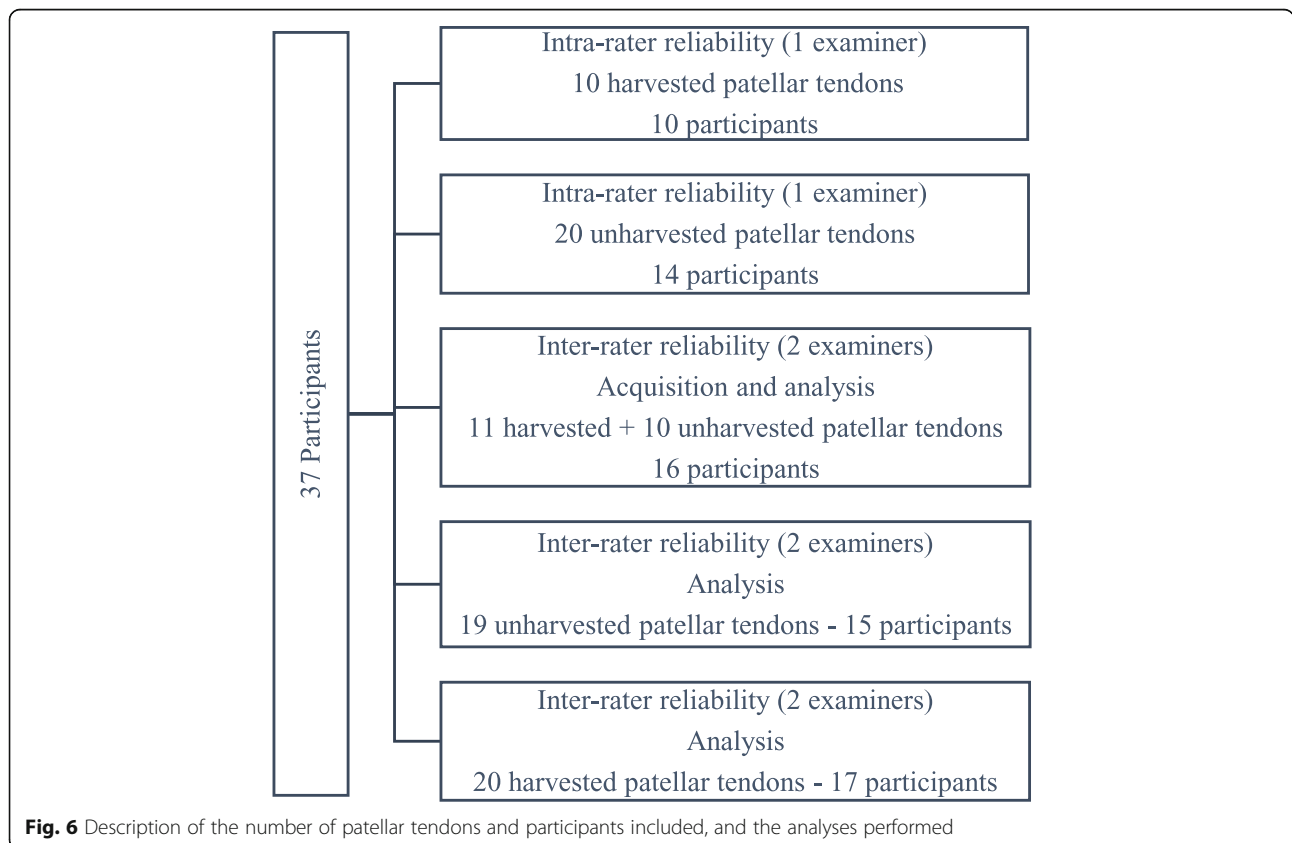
37 Participants

Intra-rater reliability (1 examiner)
10 harvested patellar tendons
10 participants

Intra-rater reliability (1 examiner)
20 unharvested patellar tendons
14 participants

Inter-rater reliability (2 examiners)
Acquisition and analysis
11 harvested + 10 unharvested patellar tendons
16 participants

Inter-rater reliability (2 examiners)
Analysis
19 unharvested patellar tendons - 15 participants

Inter-rater reliability (2 examiners)
Analysis
20 harvested patellar tendons - 17 participants

**Fig. 6** Description of the number of patellar tendons and participants included, and the analyses performed